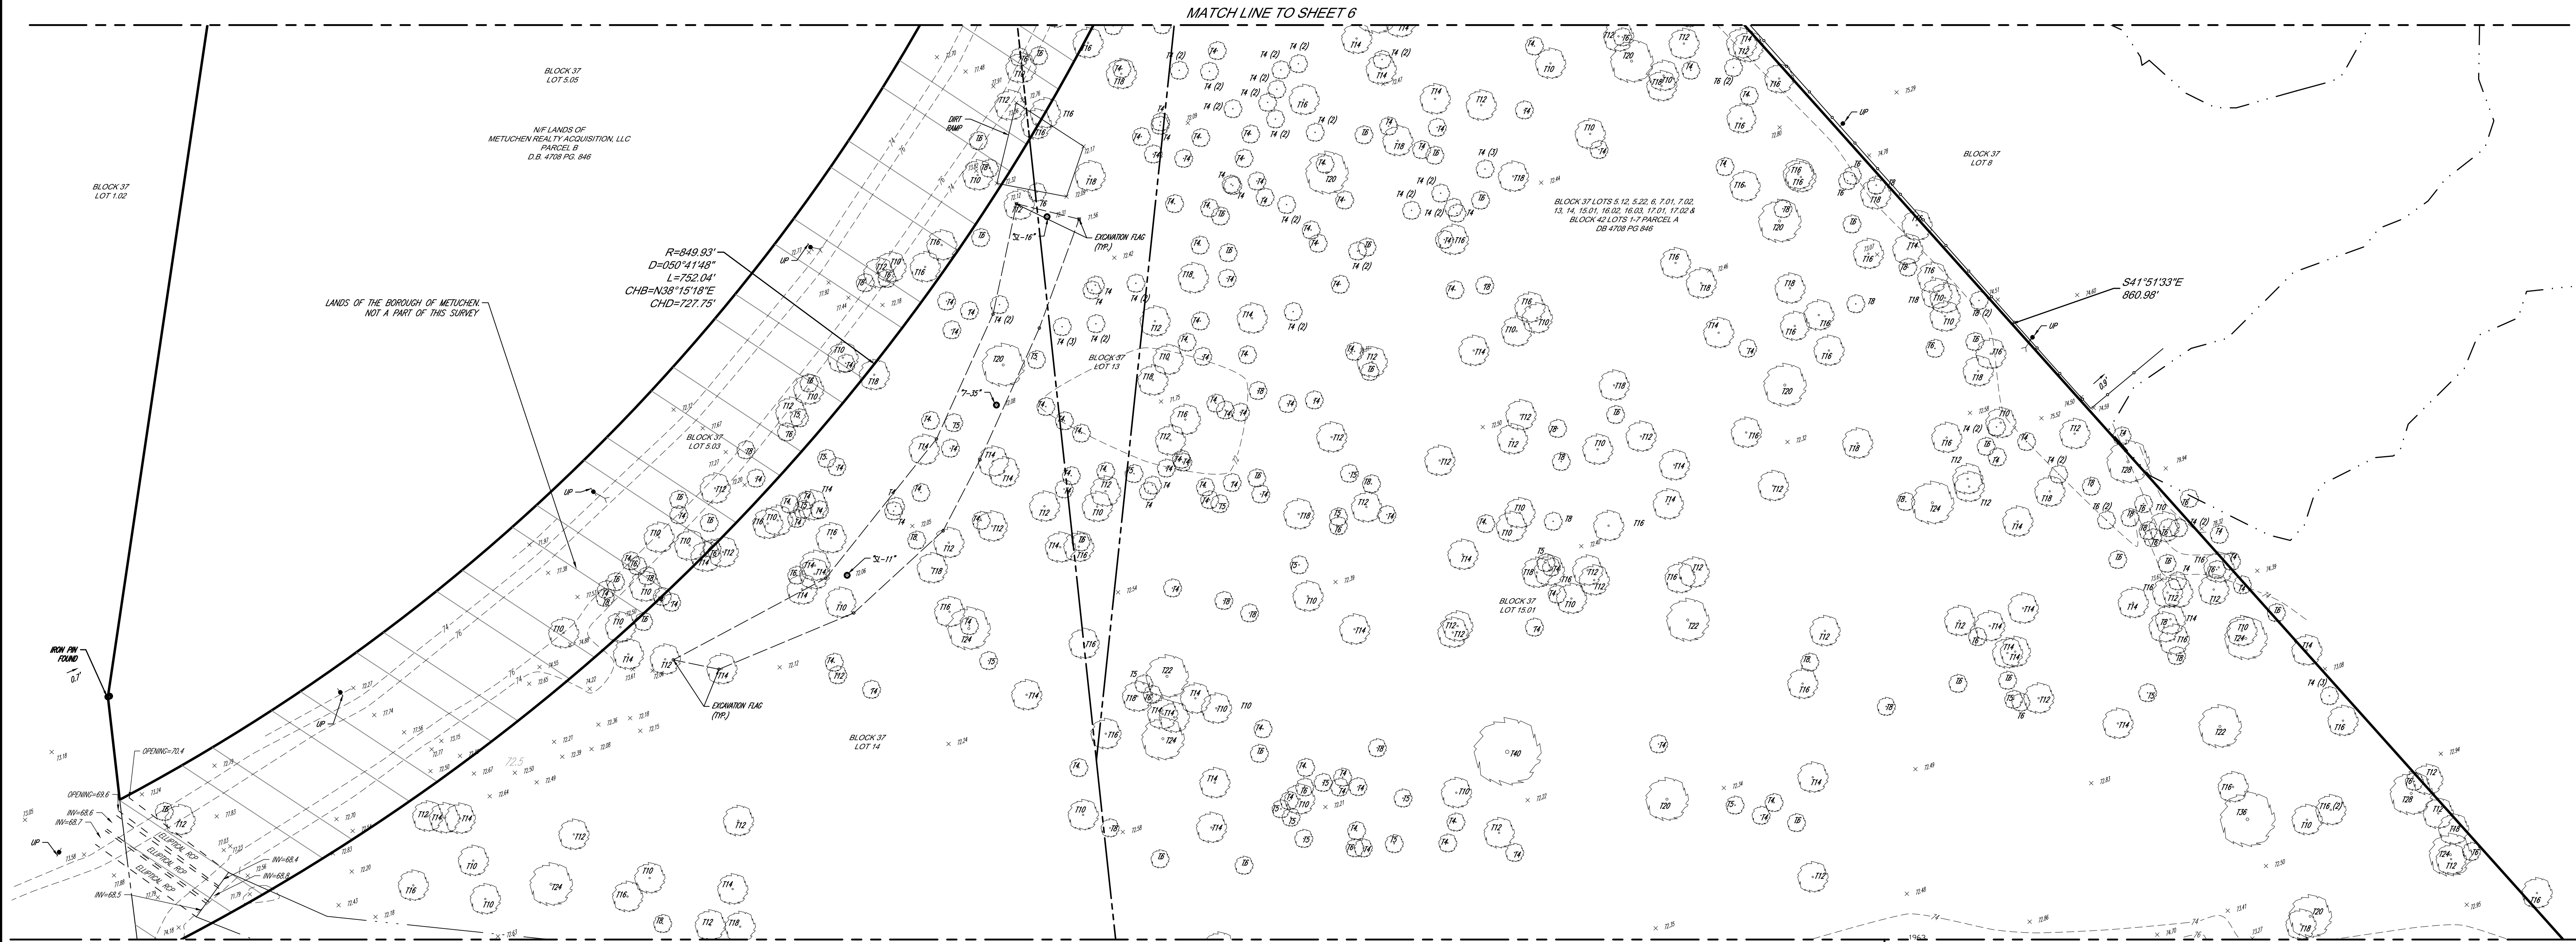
MATCH LINE TO SHEET 6

BLOCK 37
LOT 5.05

N/F LANDS OF
METUCHEN REALTY ACQUISITION, LLC
PARCEL B
D.B. 4708 PG. 846

BLOCK 37
LOT 1.02

R=849.93'
D=050°41'48"
L=752.04'
CHB=N38°15'18"E
CHD=727.75'

LANDS OF THE BOROUGH OF METUCHEN.
NOT A PART OF THIS SURVEY

DIRT
RAMP

EXCAVATION FLAG
(TYP.)

BLOCK 37
LOT 13

BLOCK 37
LOT 5.03

BLOCK 37 LOTS 5.12, 5.22, 6, 7.01, 7.02,
13, 14, 15.01, 16.02, 16.03, 17.01, 17.02 &
BLOCK 42 LOTS 1-7 PARCEL A
DB 4708 PG 846

BLOCK 37
LOT 8

S41°51'33"E
860.98'

UP

BLOCK 37
LOT 15.01

BLOCK 37
LOT 14

EXCAVATION FLAG
(TYP.)

IRON PIN
FOUND

0.7'

OPENING=70.4
OPENING=69.6
INV=68.6
INV=68.7
INV=68.5
INV=68.4
INV=68.8

ELLIPTICAL RCP
ELLIPTICAL RCP
ELLIPTICAL RCP

"7-35"
"SL-16"
"SL-11"

T40
T36
T28
T24
T22
T20